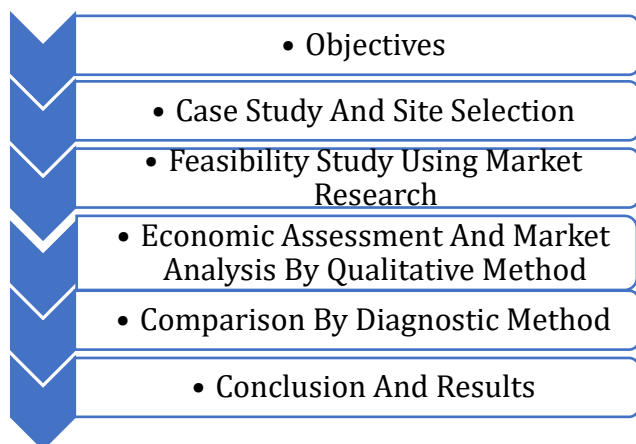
• Objectives

• Case Study And Site Selection

• Feasibility Study Using Market Research

• Economic Assessment And Market Analysis By Qualitative Method

• Comparison By Diagnostic Method

• Conclusion And Results